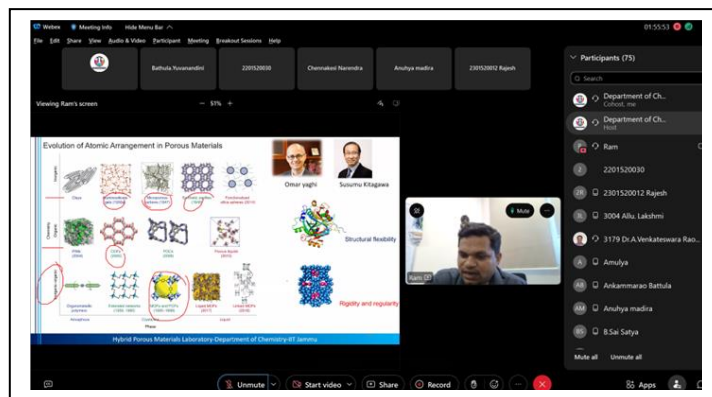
Webex Meeting Info Hide Menu Bar

01:55:53

File Edit Share View Audio & Video Participant Meeting Breakout Sessions Help

Bathula Yuvanandini

2201520030

Chennakesi Narendra

Anuhya madira

2301520012 Rajesh

Viewing Ram's screen

51%

Evolution of Atomic Arrangement in Porous Materials

Omar yaghi

Susumu Kitagawa

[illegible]

Structural flexibility

Rigidity and regularity

Hybrid Porous Materials Laboratory-Department of Chemistry-IIT Jammu

Mute

Ram

Participants (75)

Search

Department of Ch...
Cohost, me

Department of Ch...
Host

Ram

2201520030

2301520012 Rajesh

3004 Allu. Lakshmi

3179 Dr.A.Venkateswara Rao...

Amulya

Ankammarao Battula

Anuhya madira

B.Sai Satya

Mute all

Unmute all

Unmute

Start video

Share

Record

Apps